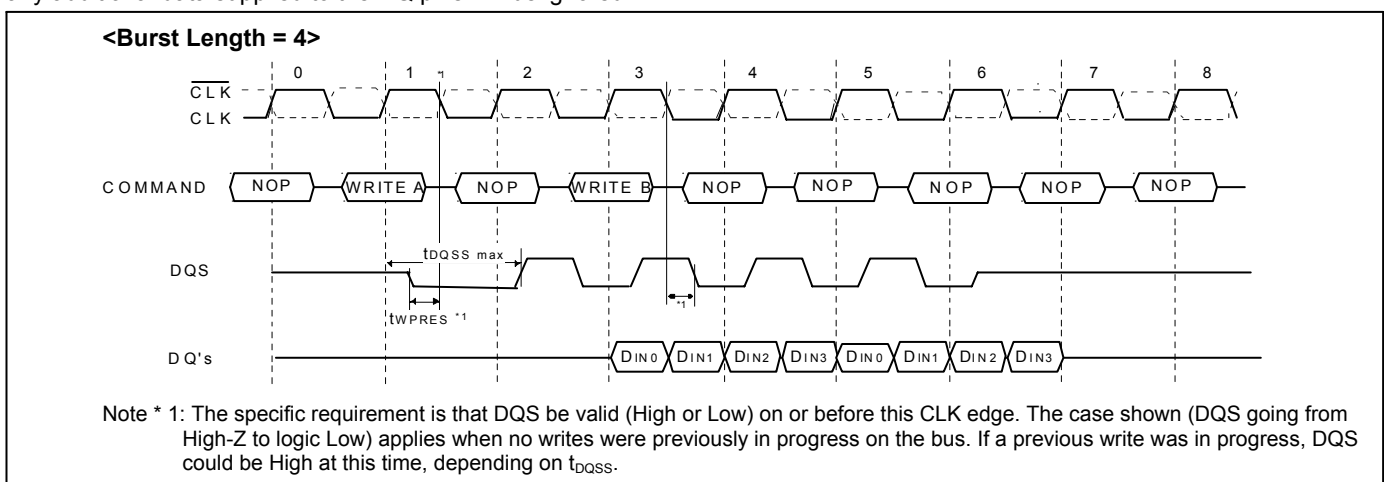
only at the rising edge of CLK; the tWPRES period after the falling edge of CLK

<Burst Length = 4>

0 1 *1 2 3 4 5 6 7 8

$\overline{CLK}$
CLK

COMMAND NOP WRITE A NOP WRITE B NOP NOP NOP NOP NOP

DQS $t_{DQSS\ max}$ *1

$t_{WPRES}$ *1

DQ's $D_{IN0}$ $D_{IN1}$ $D_{IN2}$ $D_{IN3}$ $D_{IN0}$ $D_{IN1}$ $D_{IN2}$ $D_{IN3}$

Note * 1: The specific requirement is that DQS be valid (High or Low) on or before this CLK edge. The case shown (DQS going from High-Z to logic Low) applies when no writes were previously in progress on the bus. If a previous write was in progress, DQS could be High at this time, depending on $t_{DQSS}$.